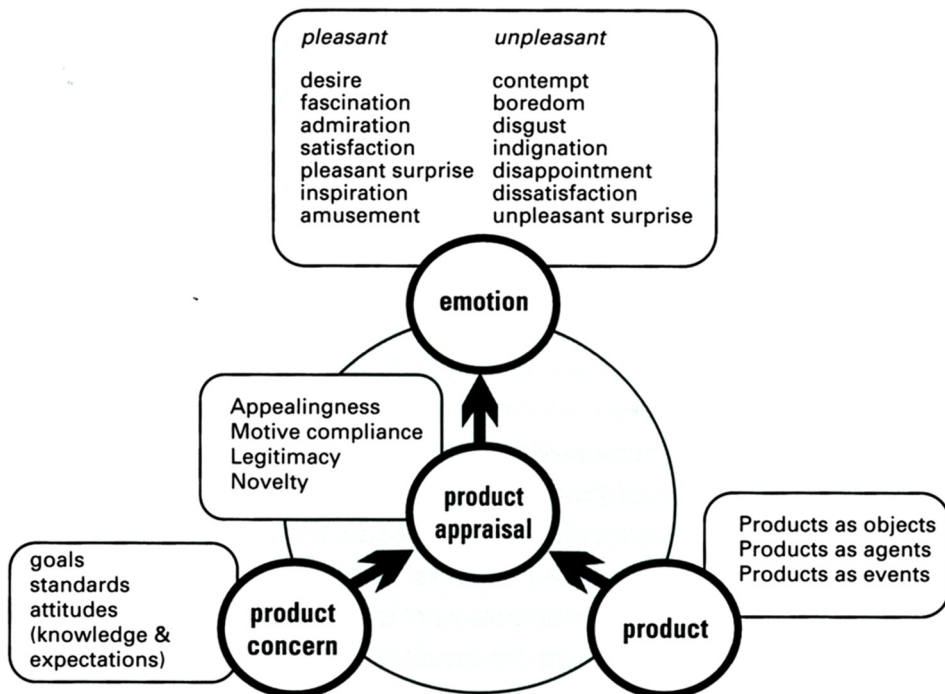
| pleasant | unpleasant |
|---|---|
| desire | contempt |
| fascination | boredom |
| admiration | disgust |
| satisfaction | indignation |
| pleasant surprise | disappointment |
| inspiration | dissatisfaction |
| amusement | unpleasant surprise |

emotion

Appealingness
Motive compliance
Legitimacy
Novelty

product appraisal

goals
standards
attitudes
(knowledge & expectations)

product concern

Products as objects
Products as agents
Products as events

product